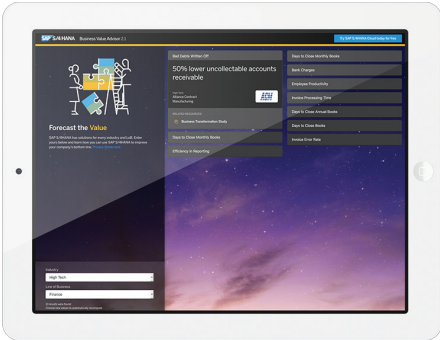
SAP S/4HANA Business Value Advisor 2.1

Try SAP S/4HANA Cloud today for free

Forecast the Value

SAP S/4HANA has solutions for every industry and LoB. Enter yours below and learn how you can use SAP S/4HANA to improve your company's bottom line. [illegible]

Industry
High Tech
Line of Business
Finance

Bad Debt Written Off

50% lower uncollectable accounts receivable

Alliance Outdoor Manufacturing

Business Transformation Study

Days to Close Monthly Books

Efficiency in Reporting

Days to Close Monthly Books

Bank Charges

Employee Productivity

Invoice Processing Cost

Days to Close Annual Books

Days to Close Books

Invoice Error Rate